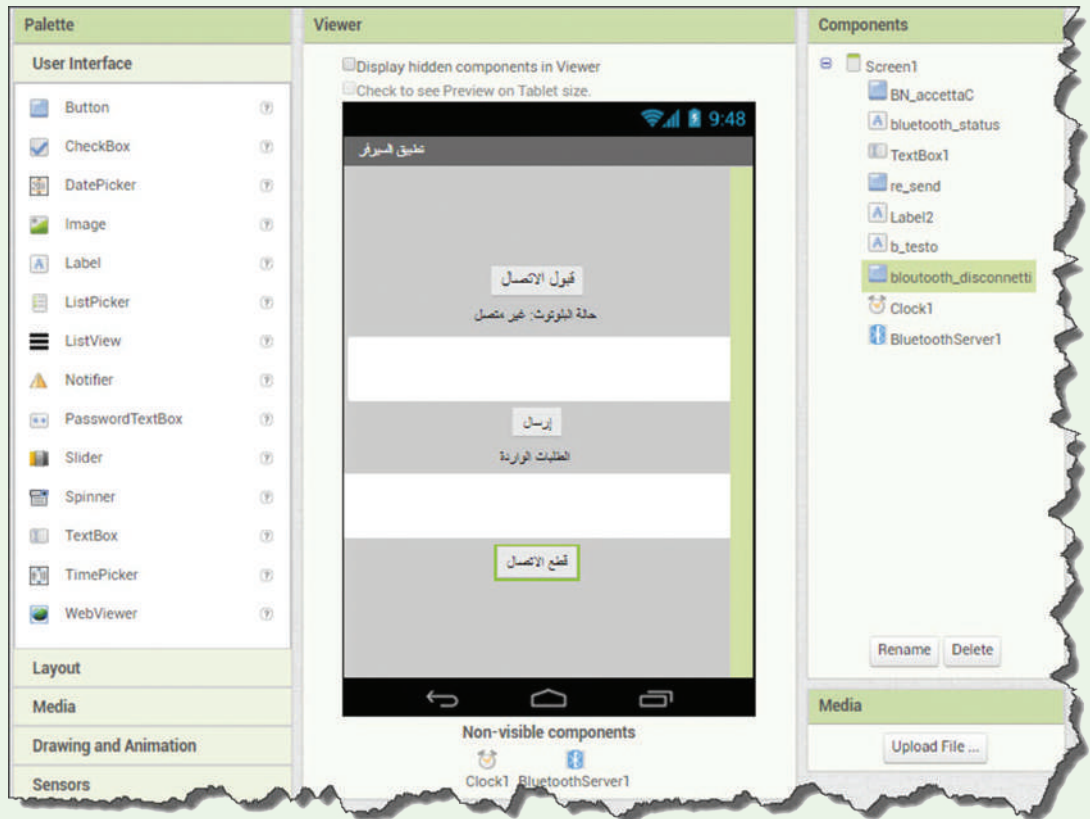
Palette

User Interface

Button
CheckBox
DatePicker
Image
Label
ListPicker
ListView
Notifier
PasswordTextBox
Slider
Spinner
TextBox
TimePicker
WebViewer

Layout
Media
Drawing and Animation
Sensors

Viewer

Display hidden components in Viewer
Check to see Preview on Tablet size.

9:48

تطبيق السيرفر

قبول الاتصال

حالة البلوتوث: غير متصل

إرسال

الطلبات الواردة

قطع الاتصال

Non-visible components

Clock1 BluetoothServer1

Components

Screen1
BN_accettaC
bluetooth_status
TextBox1
re_send
Label2
b_testo
bloutooth_disconnetti
Clock1
BluetoothServer1

Rename Delete

Media

Upload File ...